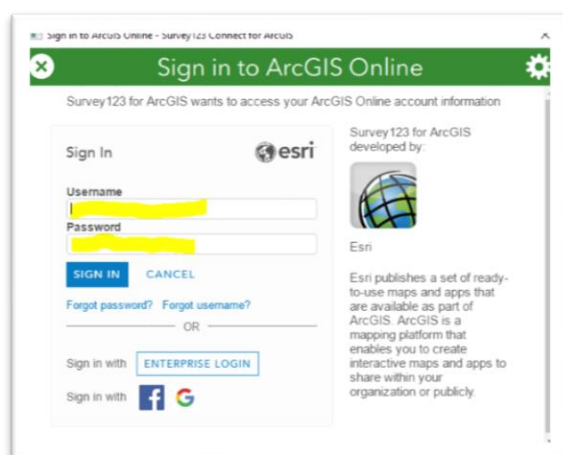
Sign in to ArcGIS Online - Survey123 Connect for ArcGIS

Sign in to ArcGIS Online

Survey123 for ArcGIS wants to access your ArcGIS Online account information

Sign In

esri

Username

Password

SIGN IN CANCEL

Forgot password? Forgot username?

OR

Sign in with ENTERPRISE LOGIN

Sign in with

Survey123 for ArcGIS developed by:

Esri

Esri publishes a set of ready-to-use maps and apps that are available as part of ArcGIS. ArcGIS is a mapping platform that enables you to create interactive maps and apps to share within your organization or publicly.